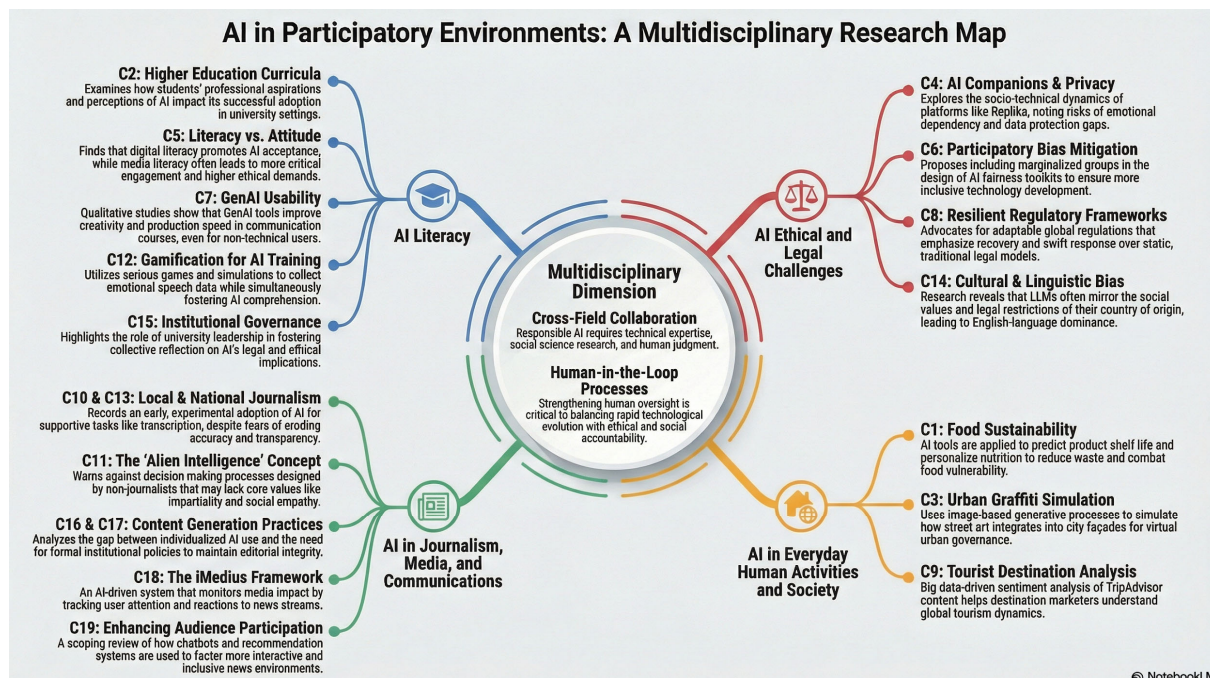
AI in Participatory Environments: A Multidisciplinary Research Map

C2: Higher Education Curricula
Examines how students' professional aspirations and perceptions of AI impact its successful adoption in university settings.

C5: Literacy vs. Attitude
Finds that digital literacy promotes AI acceptance, while media literacy often leads to more critical engagement and higher ethical demands.

C7: GenAI Usability
Qualitative studies show that GenAI tools improve creativity and production speed in communication courses, even for non-technical users.

C12: Gamification for AI Training
Utilizes serious games and simulations to collect emotional speech data while simultaneously fostering AI comprehension.

C15: Institutional Governance
Highlights the role of university leadership in fostering collective reflection on AI's legal and ethical implications.

AI Literacy

C4: AI Companions & Privacy
Explores the socio-technical dynamics of platforms like Replika, noting risks of emotional dependency and data protection gaps.

C6: Participatory Bias Mitigation
Proposes including marginalized groups in the design of AI fairness toolkits to ensure more inclusive technology development.

C8: Resilient Regulatory Frameworks
Advocates for adaptable global regulations that emphasize recovery and swift response over static, traditional legal models.

C14: Cultural & Linguistic Bias
Research reveals that LLMs often mirror the social values and legal restrictions of their country of origin, leading to English-language dominance.

AI Ethical and Legal Challenges

Multidisciplinary Dimension

Cross-Field Collaboration
Responsible AI requires technical expertise, social science research, and human judgment.

Human-in-the-Loop Processes
Strengthening human oversight is critical to balancing rapid technological evolution with ethical and social accountability.

C10 & C13: Local & National Journalism
Records an early, experimental adoption of AI for supportive tasks like transcription, despite fears of eroding accuracy and transparency.

C11: The 'Alien Intelligence' Concept
Warns against decision making processes designed by non-journalists that may lack core values like impartiality and social empathy.

C16 & C17: Content Generation Practices
Analyzes the gap between individualized AI use and the need for formal institutional policies to maintain editorial integrity.

C18: The iMedius Framework
An AI-driven system that monitors media impact by tracking user attention and reactions to news streams.

C19: Enhancing Audience Participation
A scoping review of how chatbots and recommendation systems are used to facter more interactive and inclusive news environments.

AI in Journalism, Media, and Communications

C1: Food Sustainability
AI tools are applied to predict product shelf life and personalize nutrition to reduce waste and combat food vulnerability.

C3: Urban Graffiti Simulation
Uses image-based generative processes to simulate how street art integrates into city façades for virtual urban governance.

C9: Tourist Destination Analysis
Big data-driven sentiment analysis of TripAdvisor content helps destination marketers understand global tourism dynamics.

AI in Everyday Human Activities and Society

NotebookLM